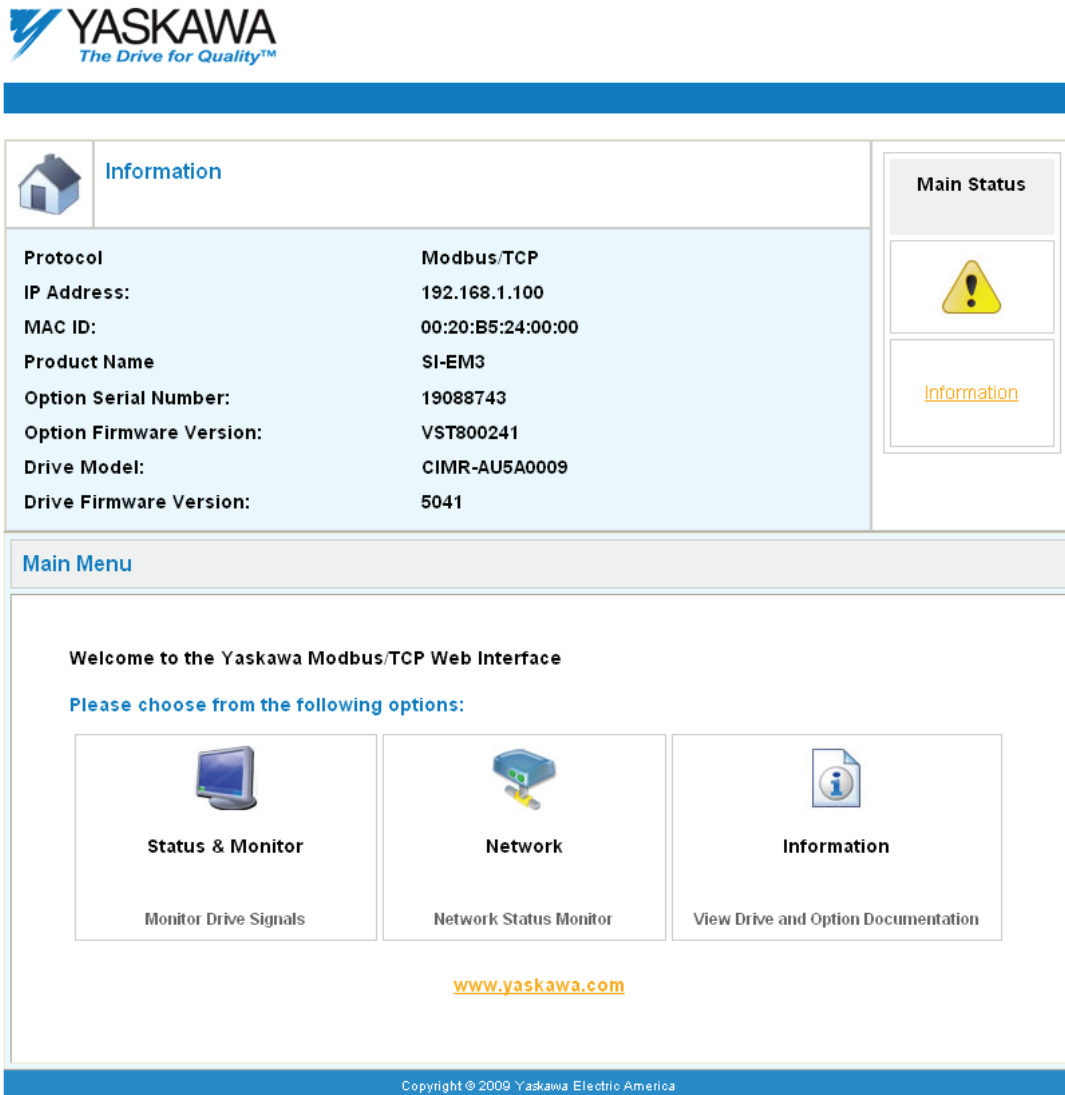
YASKAWA
The Drive for Quality™

Information

Main Status

| Protocol | Modbus/TCP |
|---|---|
| IP Address: | 192.168.1.100 |
| MAC ID: | 00:20:B5:24:00:00 |
| Product Name | SI-EM3 |
| Option Serial Number: | 19088743 |
| Option Firmware Version: | VST800241 |
| Drive Model: | CIMR-AU5A0009 |
| Drive Firmware Version: | 5041 |

Information

Main Menu

Welcome to the Yaskawa Modbus/TCP Web Interface

Please choose from the following options:

| Status & Monitor | Network | Information |
|---|---|---|
| Monitor Drive Signals | Network Status Monitor | View Drive and Option Documentation |

www.yaskawa.com

Copyright © 2009 Yaskawa Electric America